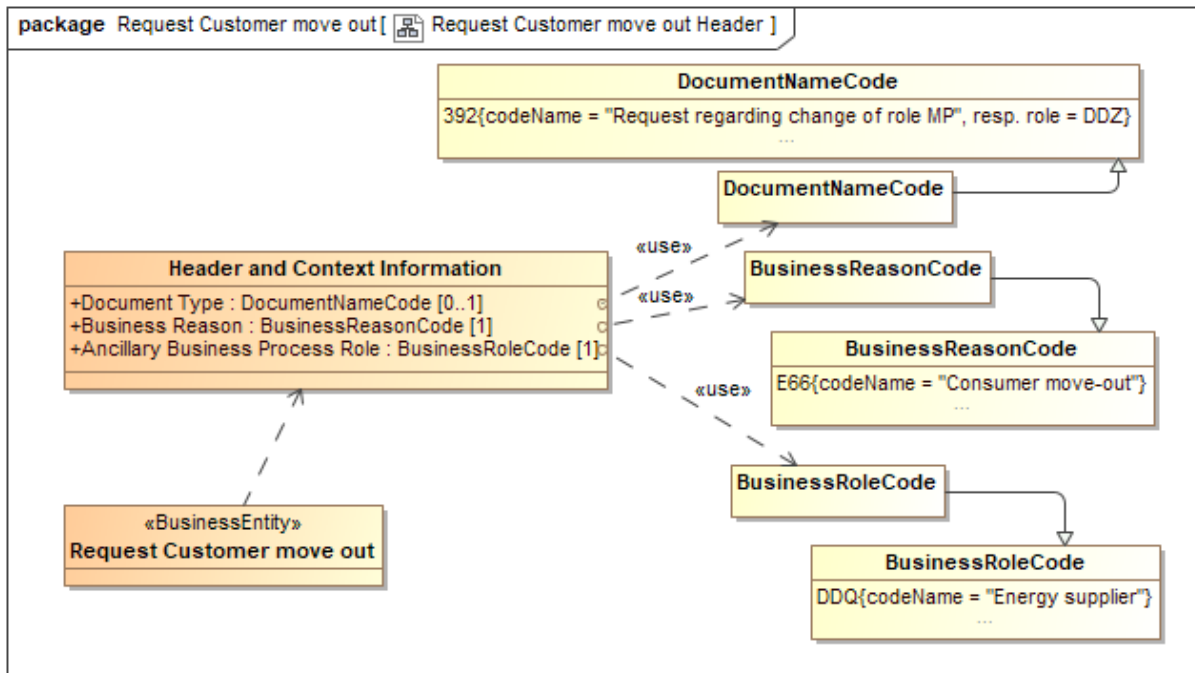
package Request Customer move out [ Request Customer move out Header ]

DocumentNameCode
392{codeName = "Request regarding change of role MP", resp. role = DDZ}
...

DocumentNameCode

«use»

Header and Context Information
+Document Type : DocumentNameCode [0..1]
+Business Reason : BusinessReasonCode [1]
+Ancillary Business Process Role : BusinessRoleCode [1]

«use»

BusinessReasonCode

BusinessReasonCode
E66{codeName = "Consumer move-out"}
...

«use»

BusinessRoleCode

«BusinessEntity»
Request Customer move out

BusinessRoleCode
DDQ{codeName = "Energy supplier"}
...